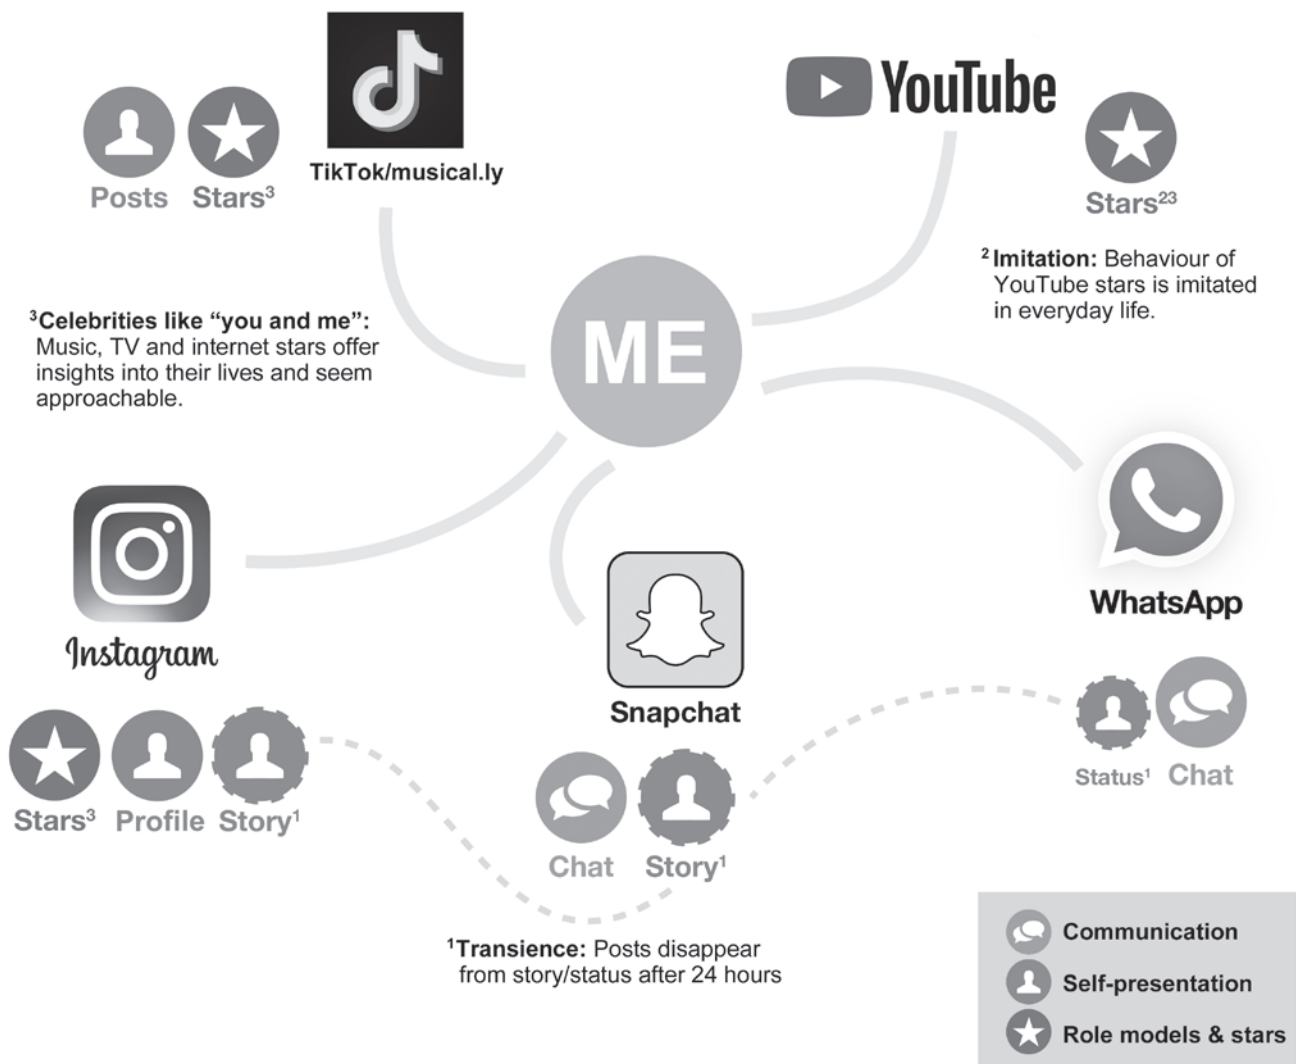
TikTok/musical.ly

Posts Stars$^3$

YouTube

Stars$^{23}$

$^2$ **Imitation:** Behaviour of YouTube stars is imitated in everyday life.

$^3$**Celebrities like "you and me":** Music, TV and internet stars offer insights into their lives and seem approachable.

ME

Instagram

Stars$^3$ Profile Story$^1$

Snapchat

Chat Story$^1$

WhatsApp

Status$^1$ Chat

$^1$**Transience:** Posts disappear from story/status after 24 hours

Communication
Self-presentation
Role models & stars